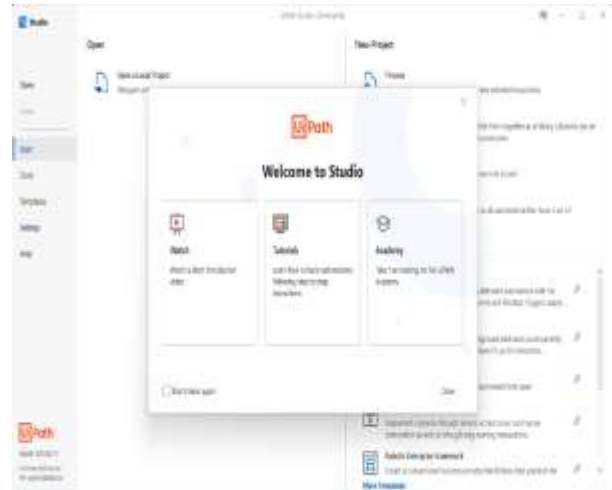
Studio

UiPath Studio Community

Open

New Project

Open a Local Project

Process

Start

Team

Templates

Settings

Help

UiPath

Welcome to Studio

Watch

Watch a short introduction video

Tutorials

Learn how to build automations following step by step instructions

Academy

Take free training on the UiPath Academy

Don't show again

Close

Robotic Enterprise Framework

More Templates

UiPath